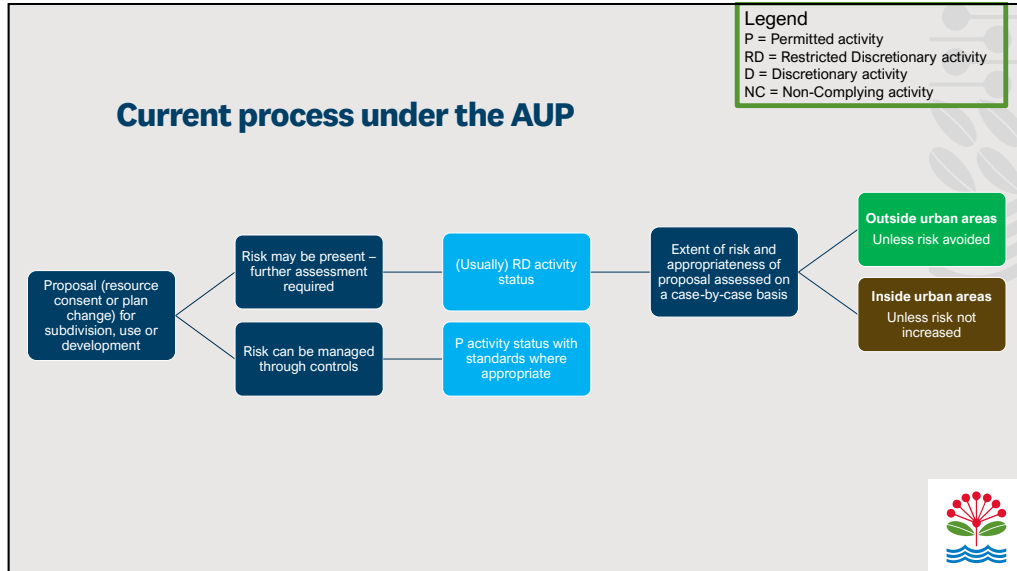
Legend
P = Permitted activity
RD = Restricted Discretionary activity
D = Discretionary activity
NC = Non-Complying activity

Current process under the AUP

Proposal (resource consent or plan change) for subdivision, use or development

Risk may be present – further assessment required

Risk can be managed through controls

(Usually) RD activity status

P activity status with standards where appropriate

Extent of risk and appropriateness of proposal assessed on a case-by-case basis

Outside urban areas
Unless risk avoided

Inside urban areas
Unless risk not increased